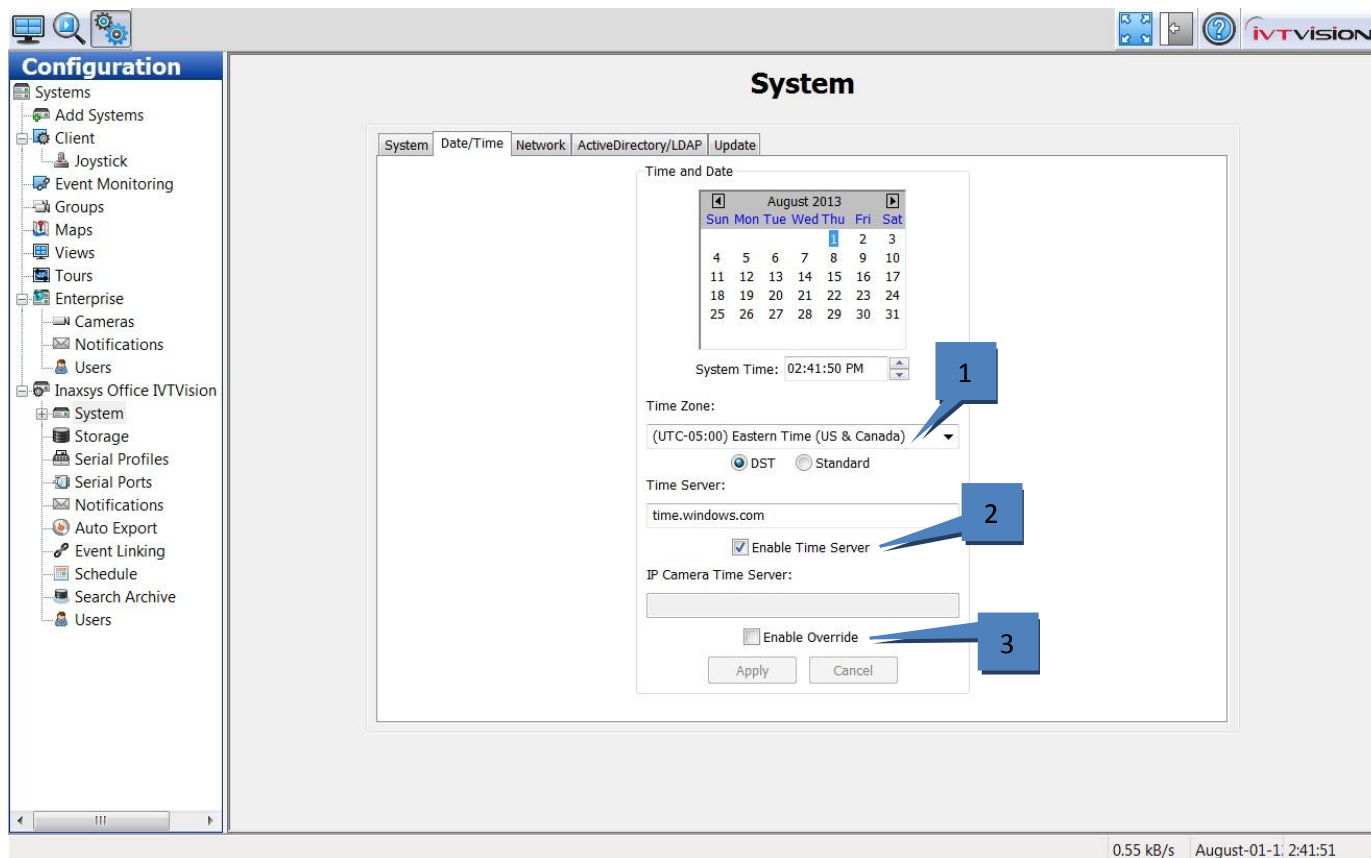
IVTVISION

Configuration
Systems
Add Systems
Client
Joystick
Event Monitoring
Groups
Maps
Views
Tours
Enterprise
Cameras
Notifications
Users
Inaxsys Office IVTVision
System
Storage
Serial Profiles
Serial Ports
Notifications
Auto Export
Event Linking
Schedule
Search Archive
Users

System

System | Date/Time | Network | ActiveDirectory/LDAP | Update

Time and Date

August 2013

| Sun | Mon | Tue | Wed | Thu | Fri | Sat |
|---|---|---|---|---|---|---|
| | | | | 1 | 2 | 3 |
| 4 | 5 | 6 | 7 | 8 | 9 | 10 |
| 11 | 12 | 13 | 14 | 15 | 16 | 17 |
| 18 | 19 | 20 | 21 | 22 | 23 | 24 |
| 25 | 26 | 27 | 28 | 29 | 30 | 31 |

System Time: 02:41:50 PM

1

Time Zone:

(UTC-05:00) Eastern Time (US & Canada)

DST Standard

Time Server:

time.windows.com

2

Enable Time Server

IP Camera Time Server:

Enable Override

3

Apply Cancel

0.55 kB/s August-01-1 2:41:51